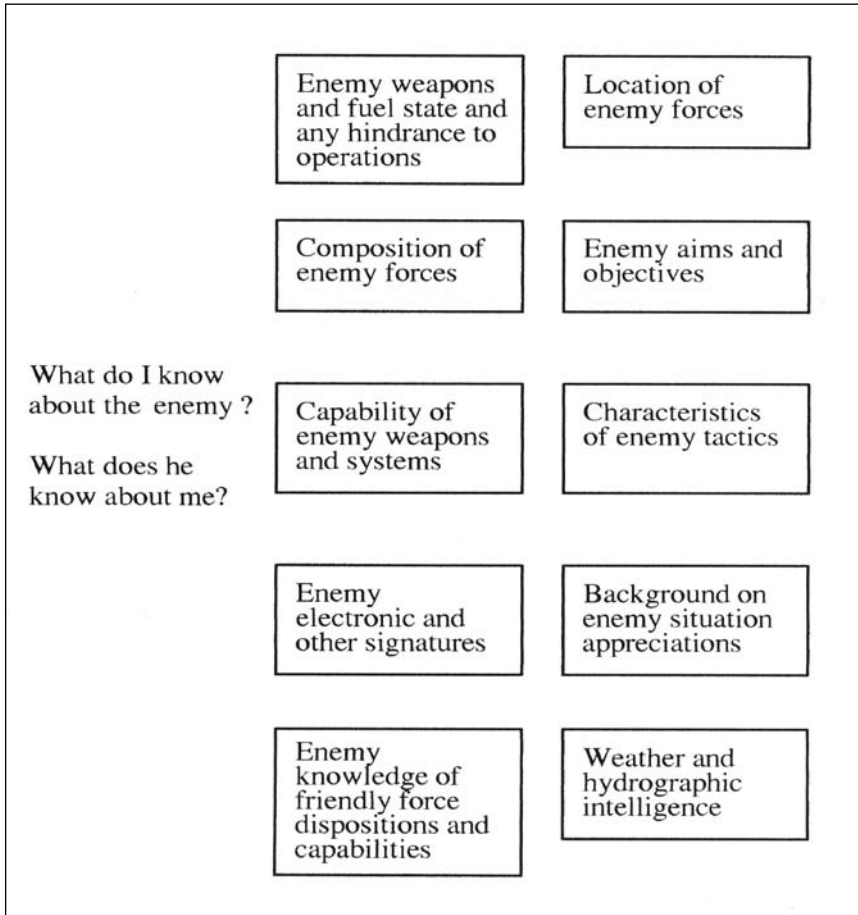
What do I know about the enemy ?

What does he know about me?

Enemy weapons and fuel state and any hindrance to operations

Location of enemy forces

Composition of enemy forces

Enemy aims and objectives

Capability of enemy weapons and systems

Characteristics of enemy tactics

Enemy electronic and other signatures

Background on enemy situation appreciations

Enemy knowledge of friendly force dispositions and capabilities

Weather and hydrographic intelligence